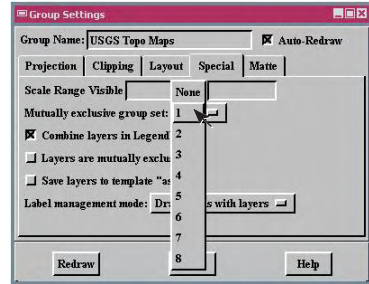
Group Settings

Group Name: USGS Topo Maps

Auto-Redraw

Projection | Clipping | Layout | Special | Matte

Scale Range Visible

Mutually exclusive group set:

Combine layers in Legend

Layers are mutually exclu

Save layers to template "as

Label management mode: Dr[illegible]s with layers

None
1
2
3
4
5
6
7
8

Redraw

Help